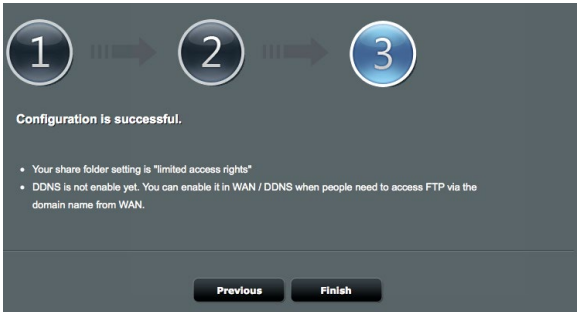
1

2

3

Configuration is successful.

• Your share folder setting is "limited access rights"
• DDNS is not enable yet. You can enable it in WAN / DDNS when people need to access FTP via the domain name from WAN.

Previous

Finish